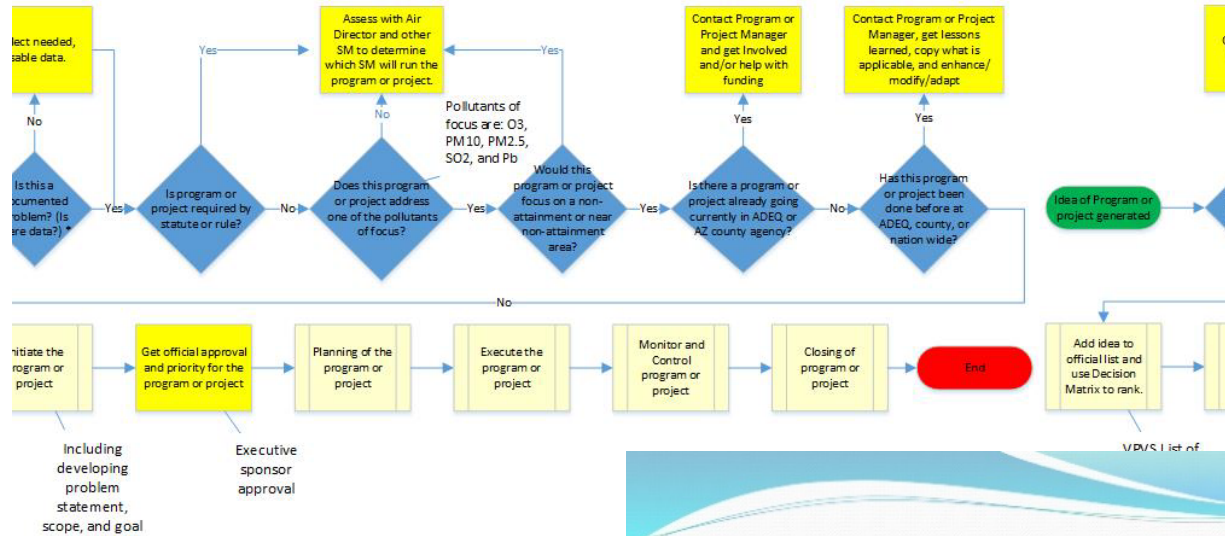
lect needed, sable data.

No

Is this a documented problem? (Is ere data)? *

Yes

Is program or project required by statute or rule?

Yes

No

Assess with Air Director and other SM to determine which SM will run the program or project.

No

Pollutants of focus are: O3, PM10, PM2.5, SO2, and Pb

Does this program or project address one of the pollutants of focus?

Yes

Would this program or project focus on a non-attainment or near non-attainment area?

Yes

Yes

Contact Program or Project Manager and get Involved and/or help with funding

Yes

Is there a program or project already going currently in ADEQ or AZ county agency?

No

Contact Program or Project Manager, get lessons learned, copy what is applicable, and enhance/ modify/adapt

Yes

Has this program or project been done before at ADEQ, county, or nation wide?

Idea of Program or project generated

No

nitiate the rogram or project

Get official approval and priority for the program or project

Planning of the program or project

Execute the program or project

Monitor and Control program or project

Closing of program or project

End

Add idea to official list and use Decision Matrix to rank.

Including developing problem statement, scope, and goal

Executive sponsor approval

VPVS List of